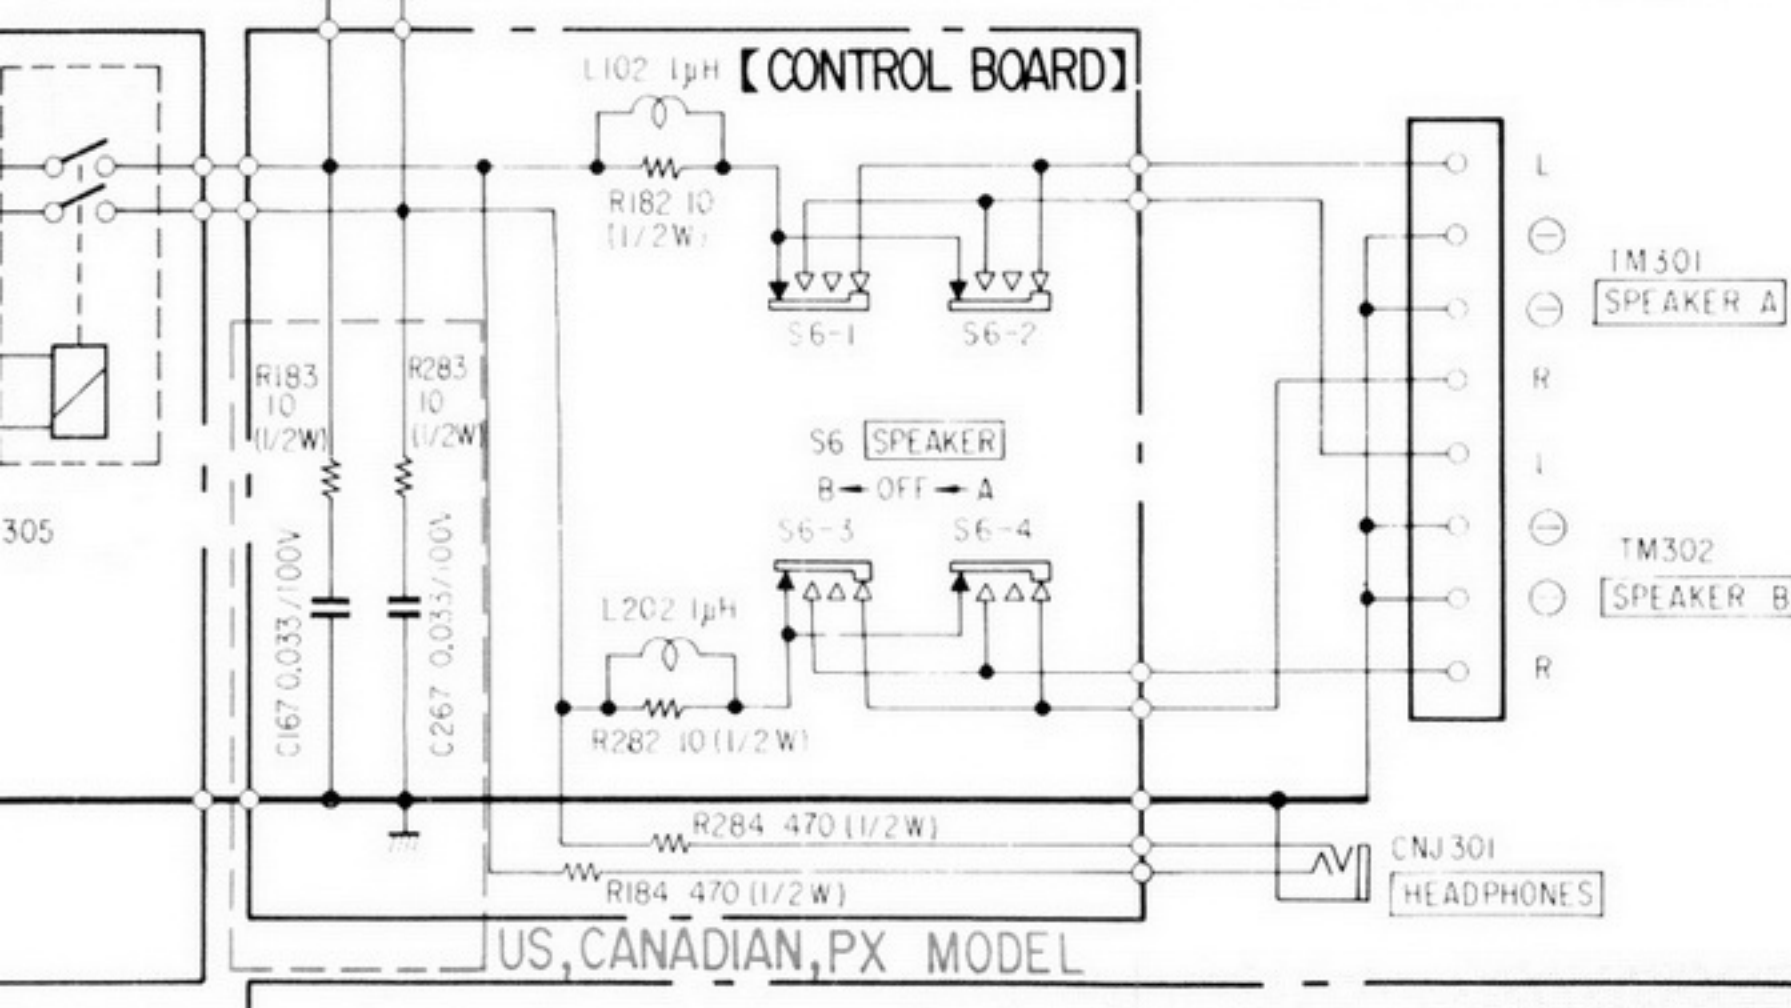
L102 1μH 【CONTROL BOARD】

R182 10 (1/2W)

S6-1 S6-2

L

⊖

⊖

R

L

⊖

⊖

R

TM301 SPEAKER A

TM302 SPEAKER B

305

R183 10 (1/2W)

R283 10 (1/2W)

S6 SPEAKER

B ➙ OFF ➙ A

S6-3 S6-4

C167 0.033/100V

C267 0.033/100V

L202 1μH

R282 10 (1/2W)

R284 470 (1/2W)

R184 470 (1/2W)

CNJ301 HEADPHONES

US, CANADIAN, PX MODEL